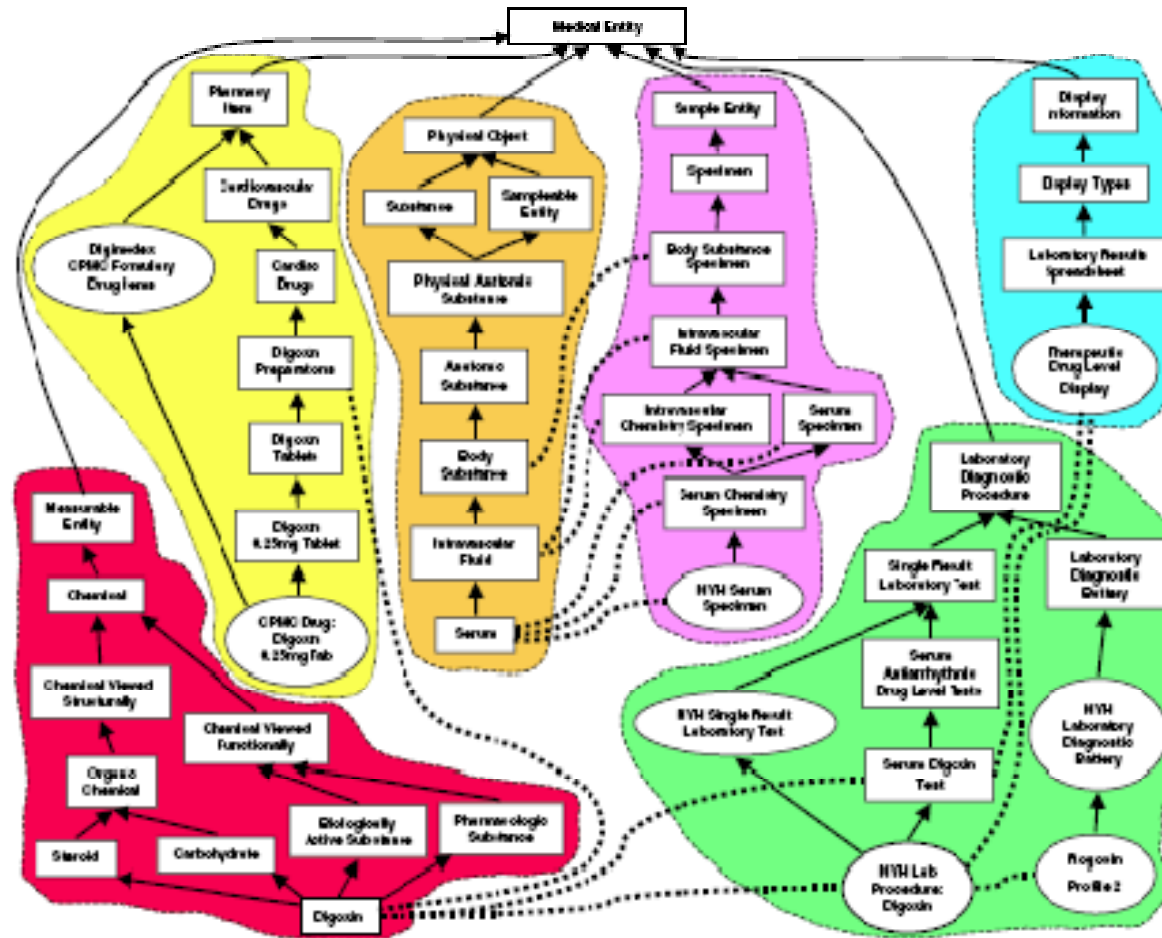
Medical Entity

Pharmacy Item

Cardiovascular Drugs

Diginedex: CPMC Formulary Drug Items

Cardiac Drug

Digoxin Preparations

Digoxin Tablets

Digoxin 0.25mg Tablet

CPMC Drug: Digoxin 0.25mg Tab

Physical Object

Substance

Sampleable Entity

Physical Anatomic Substance

Anatomic Substance

Body Substance

Intravascular Fluid

Serum

Sample Entity

Specimen

Body Substance Specimen

Intravascular Fluid Specimen

Intravascular Chemistry Specimen

Serum Specimen

Serum Chemistry Specimen

NYH Serum Specimen

Display Information

Display Types

Laboratory Results Spreadsheet

Therapeutic Drug Level Display

Measurable Entity

Chemical

Chemical Viewed Structurally

Chemical Viewed Functionally

Organic Chemical

Biologically Active Substance

Pharmacologic Substance

Steroid

Carbohydrate

Digoxin

Laboratory Diagnostic Procedure

Single Result Laboratory Test

Laboratory Diagnostic Battery

Serum Antiarrhythmic Drug Level Tests

NYH Single Result Laboratory Test

NYH Laboratory Diagnostic Battery

Serum Digoxin Test

NYH Lab Procedure: Digoxin

Digoxin Profile 2